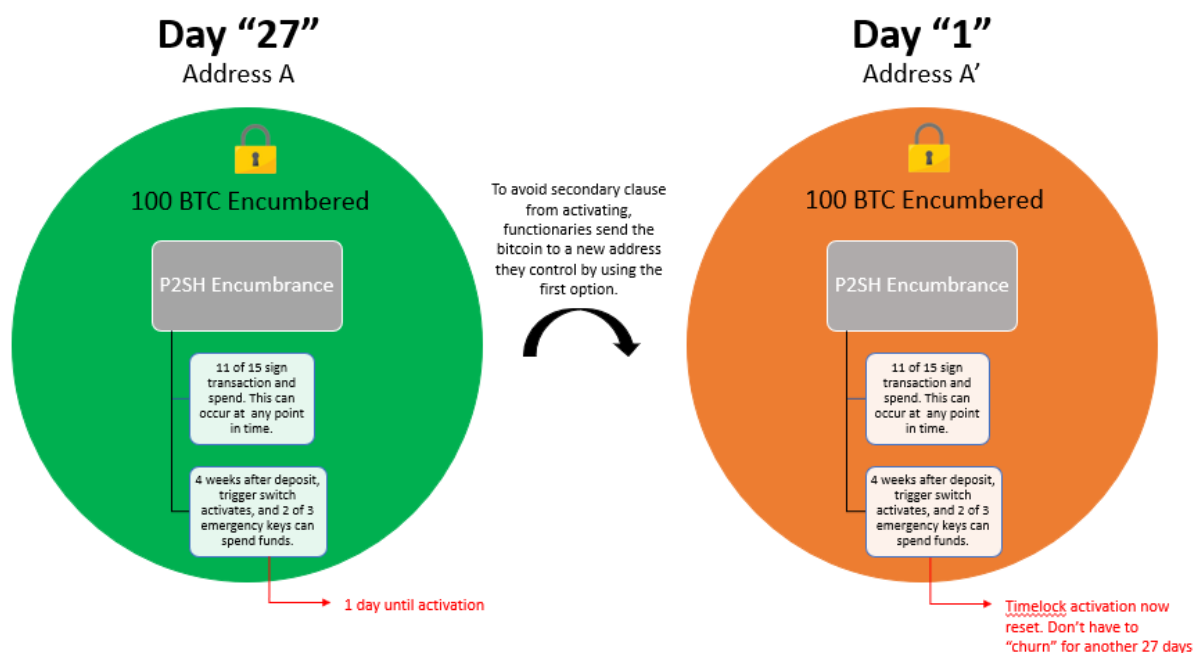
Day "27"
Address A

100 BTC Encumbered

P2SH Encumbrance

11 of 15 sign transaction and spend. This can occur at any point in time.

4 weeks after deposit, trigger switch activates, and 2 of 3 emergency keys can spend funds.

1 day until activation

To avoid secondary clause from activating, functionaries send the bitcoin to a new address they control by using the first option.

Day "1"
Address A'

100 BTC Encumbered

P2SH Encumbrance

11 of 15 sign transaction and spend. This can occur at any point in time.

4 weeks after deposit, trigger switch activates, and 2 of 3 emergency keys can spend funds.

Timelock activation now reset. Don't have to "churn" for another 27 days